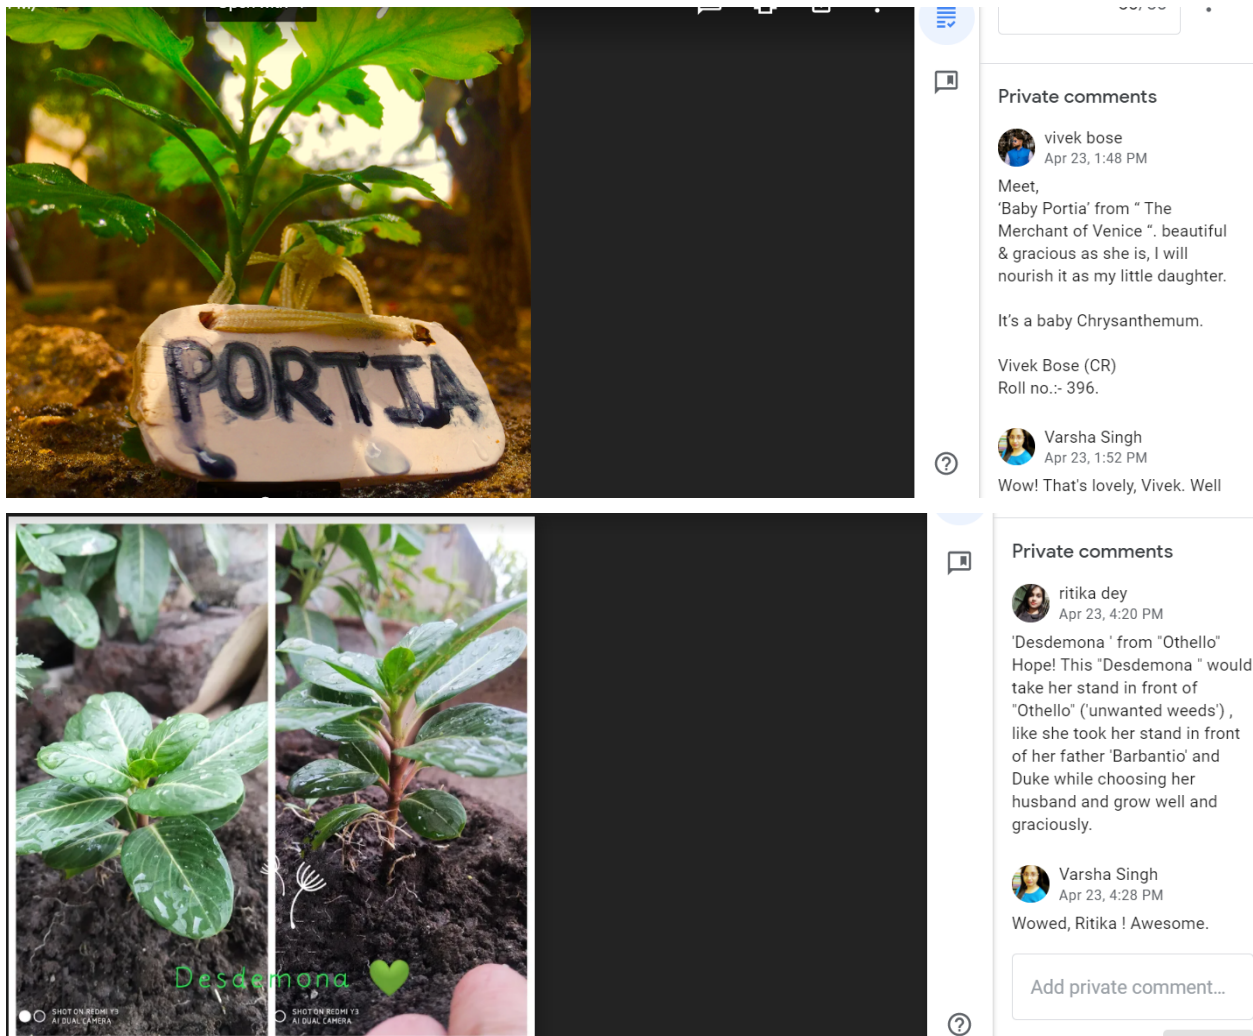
PORTIA

Private comments

vivek bose
Apr 23, 1:48 PM

Meet,
'Baby Portia' from " The Merchant of Venice ". beautiful & gracious as she is, I will nourish it as my little daughter.

It's a baby Chrysanthemum.

Vivek Bose (CR)
Roll no.:- 396.

Varsha Singh
Apr 23, 1:52 PM

Wow! That's lovely, Vivek. Well

SHOT ON REDMI Y3
AI DUAL CAMERA

SHOT ON REDMI Y3
AI DUAL CAMERA

Desdemona

Private comments

ritika dey
Apr 23, 4:20 PM

'Desdemona ' from "Othello" Hope! This "Desdemona " would take her stand in front of "Othello" ('unwanted weeds') , like she took her stand in front of her father 'Barbantio' and Duke while choosing her husband and grow well and graciously.

Varsha Singh
Apr 23, 4:28 PM

Wowed, Ritika ! Awesome.

Add private comment...